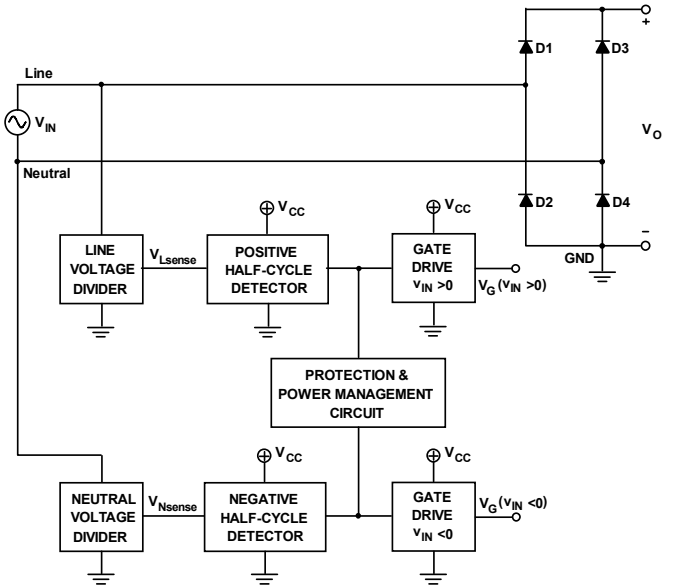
+
D1
D3
Line
$V_{IN}$
$V_O$
Neutral
$V_{CC}$
$V_{CC}$
D2
D4
–
GND
LINE VOLTAGE DIVIDER
$V_{Lsense}$
POSITIVE HALF-CYCLE DETECTOR
GATE DRIVE $v_{IN} > 0$
$V_G (v_{IN} > 0)$
PROTECTION & POWER MANAGEMENT CIRCUIT
$V_{CC}$
$V_{CC}$
NEUTRAL VOLTAGE DIVIDER
$V_{Nsense}$
NEGATIVE HALF-CYCLE DETECTOR
GATE DRIVE $v_{IN} < 0$
$V_G (v_{IN} < 0)$